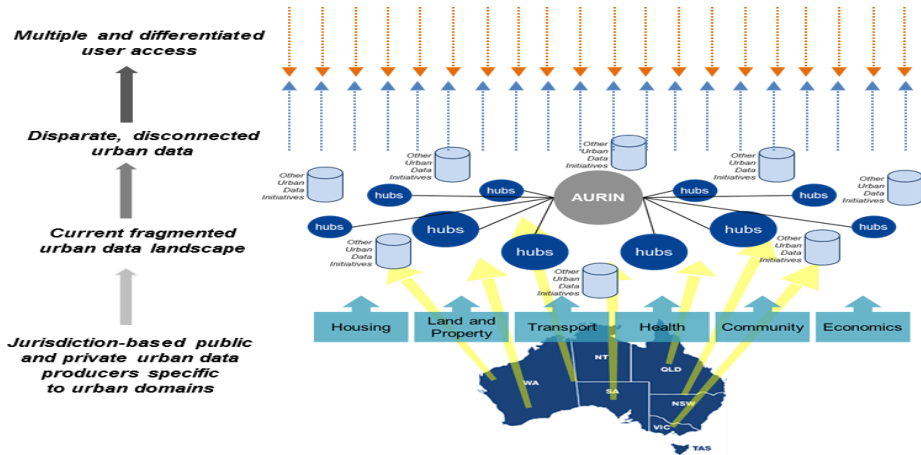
Multiple and differentiated user access

Disparate, disconnected urban data

Current fragmented urban data landscape

Jurisdiction-based public and private urban data producers specific to urban domains

Other Urban Data Initiatives

Other Urban Data Initiatives

Other Urban Data Initiatives

Other Urban Data Initiatives

Other Urban Data Initiatives

hubs

hubs

AURIN

hubs

hubs

hubs

hubs

hubs

hubs

hubs

hubs

Other Urban Data Initiatives

Other Urban Data Initiatives

Other Urban Data Initiatives

Housing

Land and Property

Transport

Health

Community

Economics

WA

NT

SA

QLD

NSW

VIC

TAS